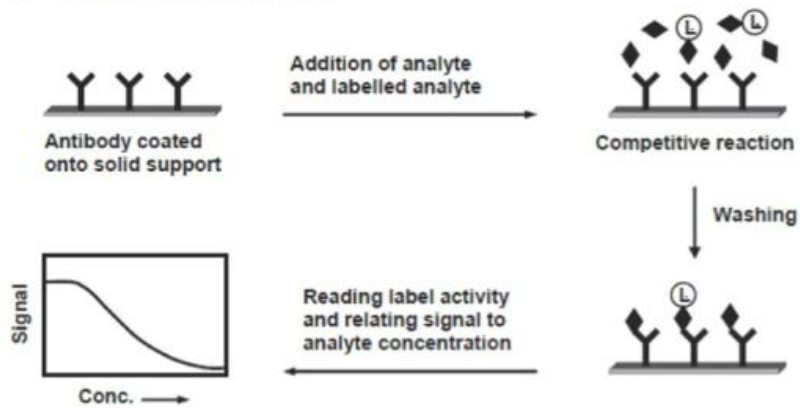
Antibody coated onto solid support

Addition of analyte and labelled analyte

L

L

Competitive reaction

Washing

L

Signal

Conc.

Reading label activity and relating signal to analyte concentration